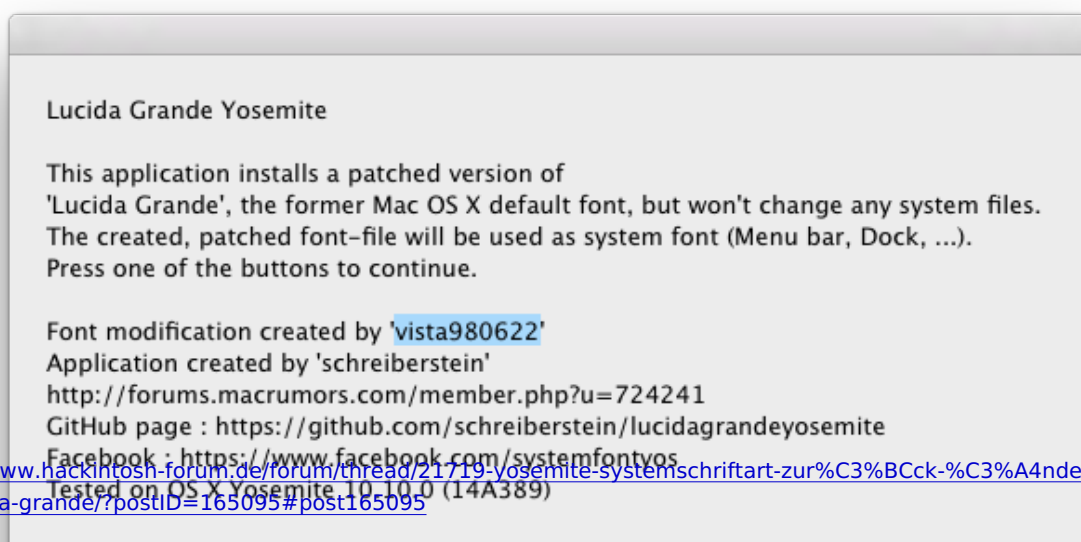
Lucida Grande Yosemite

This application installs a patched version of 'Lucida Grande', the former Mac OS X default font, but won't change any system files. The created, patched font-file will be used as system font (Menu bar, Dock, ...). Press one of the buttons to continue.

Font modification created by 'vista980622'
Application created by 'schreiberstein'
http://forums.macrumors.com/member.php?u=724241
GitHub page : https://github.com/schreiberstein/lucidagrandeyosemite
Facebook : https://www.facebook.com/systemfontyos
Tested on OS X Yosemite 10.10.0 (14A389)

ww.hackintosh-forum.de/forum/thread/21719-yosemite-systemschriftart-zur%C3%BCck-%C3%A4nde
a-grande/?postID=165095#post165095